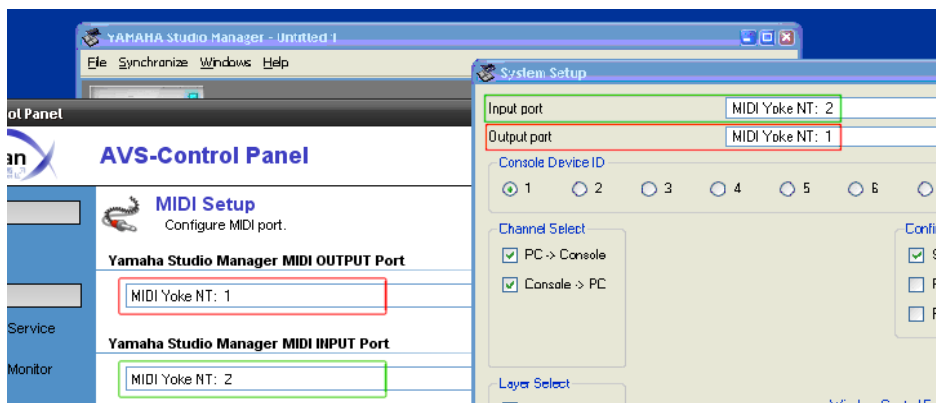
YAMAHA Studio Manager - Untitled 1

File Synchronize Windows Help

ol Panel

an

AVS-Control Panel

MIDI Setup
Configure MIDI port.

Yamaha Studio Manager MIDI OUTPUT Port

MIDI Yoke NT: 1

Service

Yamaha Studio Manager MIDI INPUT Port

Monitor

MIDI Yoke NT: 2

System Setup

Input port | MIDI Yoke NT: 2

Output port | MIDI Yoke NT: 1

Console Device ID

1 2 3 4 5 6

Channel Select

PC -> Console

Console -> PC

Confi

Layer Select